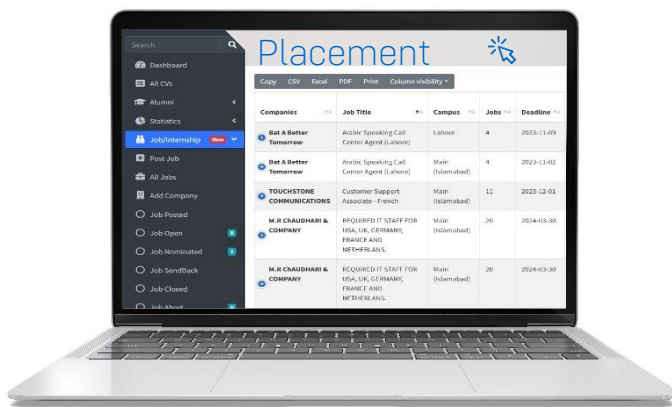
Search

Dashboard

All CVs

Alumni

Statistics

Job/Internship New

Post Job

All Jobs

Add Company

Job Posted

Job Open

Job Nominated

Job SendBack

Job Closed

Job Abort

Placement

Copy CSV Excel PDF Print Column visibility

| Companies | Job Title | Campus | Jobs | Deadline |
|---|---|---|---|---|
| Bat A Better Tomorrow | Arabic Speaking Call Center Agent (Lahore) | Lahore | 4 | 2023-11-09 |
| Bat A Better Tomorrow | Arabic Speaking Call Center Agent (Lahore) | Main (Islamabad) | 4 | 2023-11-02 |
| TOUCHSTONE COMMUNICATIONS | Customer Support Associate - French | Main (Islamabad) | 11 | 2023-12-01 |
| M.R ChAUDHARI & COMPANY | REQUIRED IT STAFF FOR USA, UK, GERMANY, FRANCE AND NETHERLANS. | Main (Islamabad) | 20 | 2024-03-30 |
| M.R ChAUDHARI & COMPANY | REQUIRED IT STAFF FOR USA, UK, GERMANY, FRANCE AND NETHERLANS. | Main (Islamabad) | 20 | 2024-03-30 |